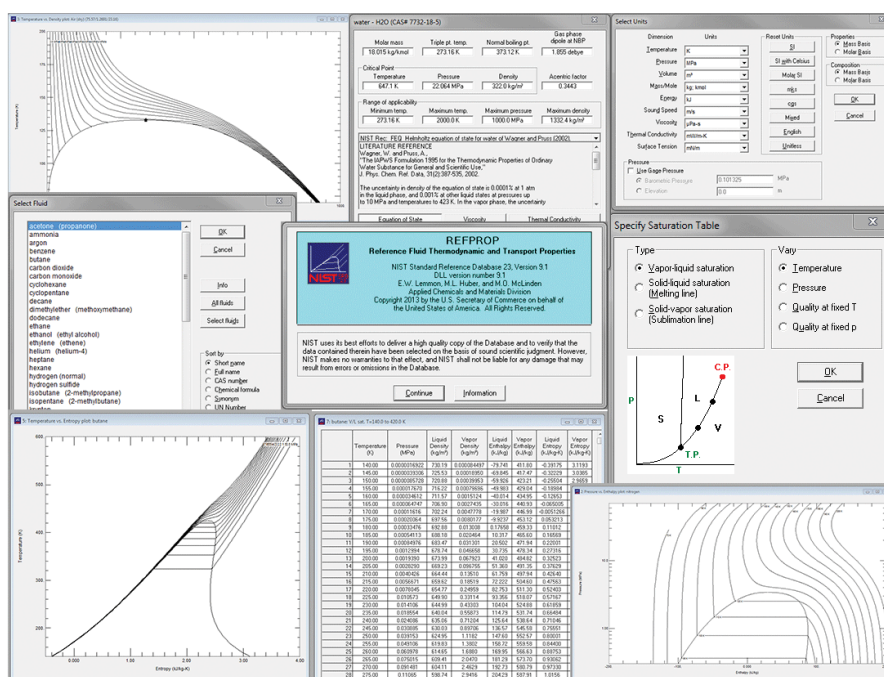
water - H2O (CAS# 7732-18-5)

| Molar mass | Triple pt. temp. | Normal boiling pt. | Gas phase dipole at NBP |
|---|---|---|---|
| 18.015 kg/kmol | 273.16 K | 373.12 K | 1.855 debye |

Critical Point

| Temperature | Pressure | Density | Acentric factor |
|---|---|---|---|
| 647.1 K | 22.064 MPa | 322.0 kg/m³ | 0.3443 |

Range of applicability

| Minimum temp. | Maximum temp. | Maximum pressure | Maximum density |
|---|---|---|---|
| 273.16 K | 2000.0 K | 1000.0 MPa | 1332.4 kg/m³ |

NIST Rec. FEQ Helmholtz equation of state for water of Wagner and Pruss (2002).

LITERATURE REFERENCE
Wagner, W. and Pruss, A.,
"The IAPWS Formulation 1995 for the Thermodynamic Properties of Ordinary Water Substance for General and Scientific Use,"
J. Phys. Chem. Ref. Data, 31(2):387-535, 2002.

The uncertainty in density of the equation of state is 0.0001% at 1 atm in the liquid phase, and 0.001% at other liquid states at pressures up to 10 MPa and temperatures to 423 K. In the vapor phase, the uncertainty

Equation of State | Viscosity | Thermal Conductivity

Select Units

Dimension | Units
Temperature K
Pressure MPa
Volume m³
Mass/Mole kg; kmol
Energy kJ
Sound Speed m/s
Viscosity μPa-s
Thermal Conductivity mW/m-K
Surface Tension mN/m

Reset Units
SI
SI with Celsius
Molar SI
mks
cgs
Mixed
English
Unitless

Properties
Mass Basis
Molar Basis

Composition
Mass Basis
Molar Basis

OK
Cancel

Pressure
Use Gage Pressure
Barometric Pressure 0.101325 MPa
Elevation 0.0 m

Select Fluid

acetone (propanone)
ammonia
argon
benzene
butane
carbon dioxide
carbon monoxide
cyclohexane
cyclopentane
decane
dimethylether (methoxymethane)
dodecane
ethane
ethanol (ethyl alcohol)
ethylene (ethene)
helium (helium-4)
heptane
hexane
hydrogen (normal)
hydrogen sulfide
isobutane (2-methylpropane)
isopentane (2-methylbutane)

OK
Cancel
Info
All fluids
Select fluids

Sort by
Short name
Full name
CAS number
Chemical formula
Synonym
UN Number

REFPROP
Reference Fluid Thermodynamic and Transport Properties

NIST Standard Reference Database 23, Version 9.1
DLL version number 9.1
E.W. Lemmon, M.L. Huber, and M.O. McLinden
Applied Chemicals and Materials Division
Copyright 2013 by the U.S. Secretary of Commerce on behalf of the United States of America. All Rights Reserved.

NIST uses its best efforts to deliver a high quality copy of the Database and to verify that the data contained therein have been selected on the basis of sound scientific judgment. However, NIST makes no warranties to that effect, and NIST shall not be liable for any damage that may result from errors or omissions in the Database.

Continue | Information

Specify Saturation Table

Type
Vapor-liquid saturation
Solid-liquid saturation (Melting line)
Solid-vapor saturation (Sublimation line)

Vary
Temperature
Pressure
Quality at fixed T
Quality at fixed p

OK
Cancel

P S L V C.P. T.P. T

1: Temperature vs. Entropy plot: butane

Temperature (K)
Entropy (kJ/kg-K)
0.000 1.00 2.00 3.00 4.00

7: butane: V/L sat. T=140.0 to 420.0 K

| | Temperature (K) | Pressure (MPa) | Liquid Density (kg/m³) | Vapor Density (kg/m³) | Liquid Enthalpy (kJ/kg) | Vapor Enthalpy (kJ/kg) | Liquid Entropy (kJ/kg-K) | Vapor Entropy (kJ/kg-K) |
|---|---|---|---|---|---|---|---|---|
| 1 | 140.00 | 0.0000016932 | 730.19 | 0.000084497 | -79.749 | 451.80 | -0.39175 | 3.1193 |
| 2 | 145.00 | 0.0000033392 | 725.53 | 0.00016058 | -69.845 | 457.47 | -0.32228 | 3.0365 |
| 3 | 150.00 | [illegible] | 720.89 | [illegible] | -59.926 | 423.21 | -0.25504 | 2.9659 |
| 4 | 155.00 | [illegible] | 716.22 | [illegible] | -49.983 | 429.04 | -0.18984 | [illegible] |
| 5 | 160.00 | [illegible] | 711.57 | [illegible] | -40.014 | 434.95 | -0.12653 | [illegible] |
| 6 | 165.00 | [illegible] | 706.90 | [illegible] | -30.016 | 440.93 | -0.065006 | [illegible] |
| 7 | 170.00 | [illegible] | 702.24 | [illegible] | -19.987 | 446.99 | -0.0051256 | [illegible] |
| 8 | 175.00 | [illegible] | 697.56 | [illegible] | -9.9237 | 453.12 | 0.053213 | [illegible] |

2: Pressure vs. Enthalpy plot: nitrogen

Pressure (MPa)
Enthalpy (kJ/kg)